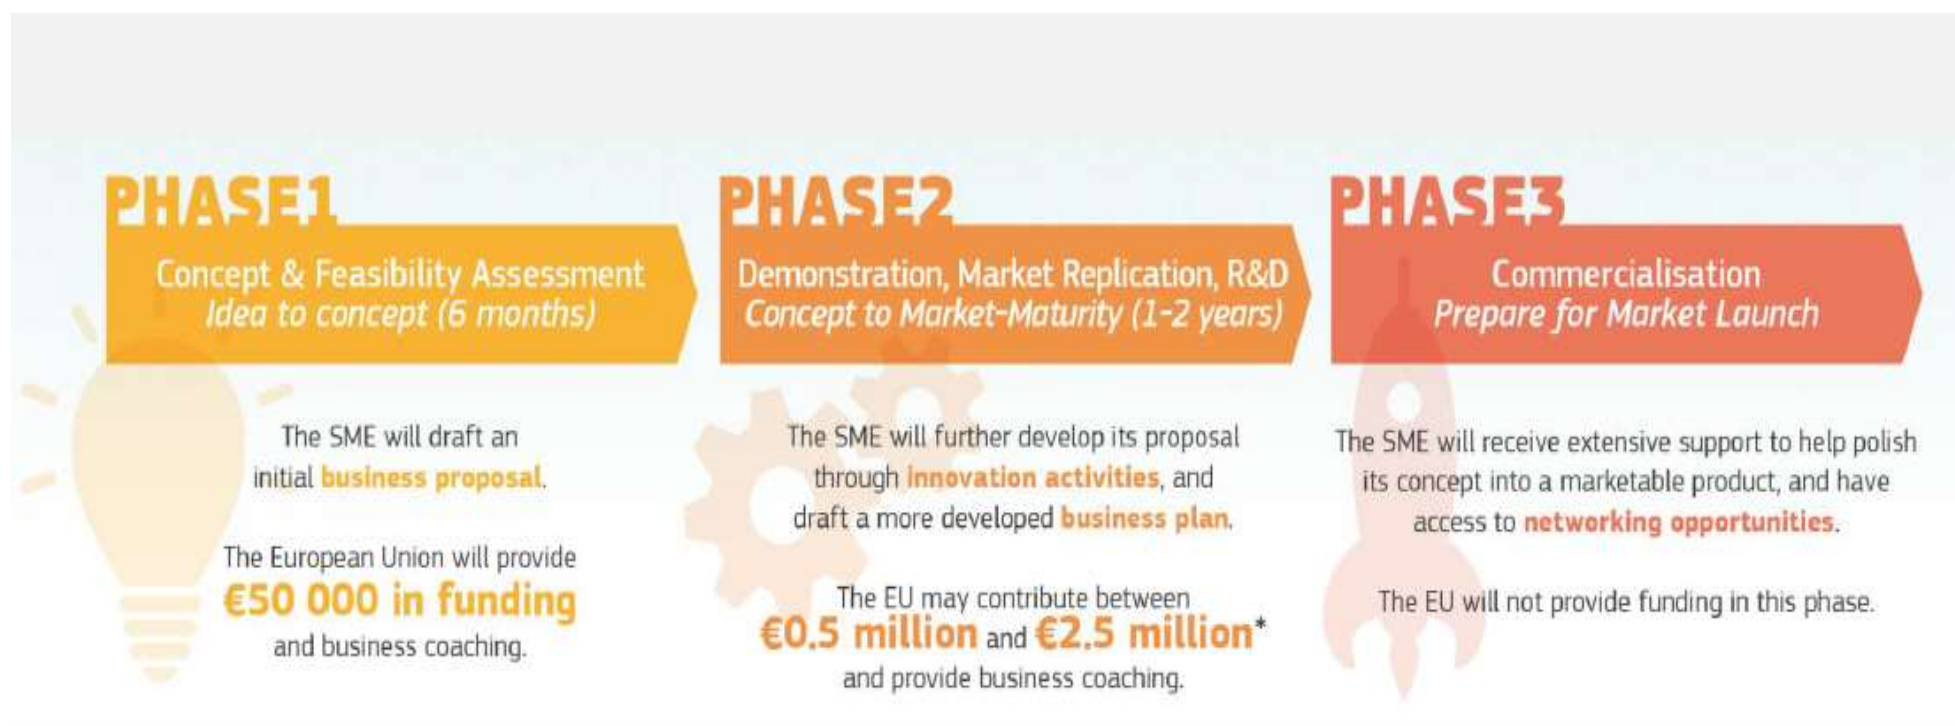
PHASE1

Concept & Feasibility Assessment
*Idea to concept (6 months)*

The SME will draft an initial **business proposal**.

The European Union will provide **€50 000 in funding** and business coaching.

PHASE2

Demonstration, Market Replication, R&D
*Concept to Market-Maturity (1-2 years)*

The SME will further develop its proposal through **innovation activities**, and draft a more developed **business plan**.

The EU may contribute between **€0.5 million** and **€2.5 million*** and provide business coaching.

PHASE3

Commercialisation
*Prepare for Market Launch*

The SME will receive extensive support to help polish its concept into a marketable product, and have access to **networking opportunities**.

The EU will not provide funding in this phase.